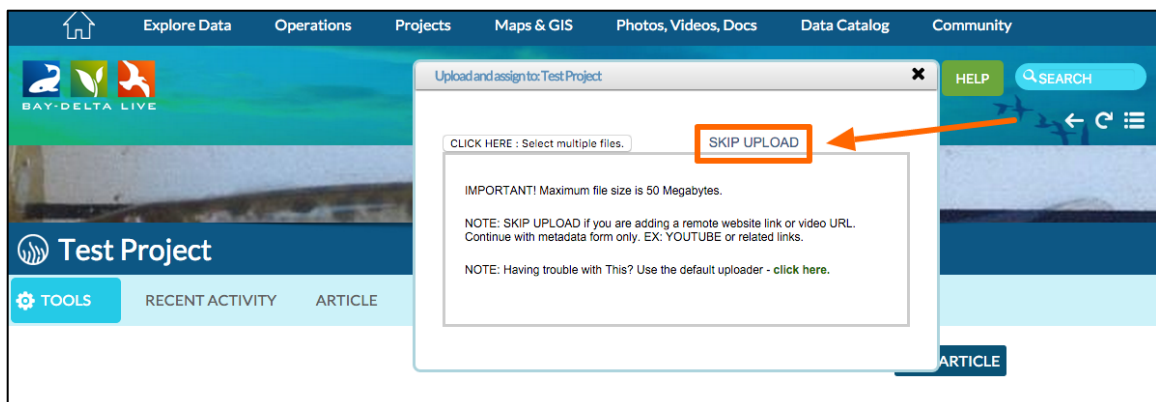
Explore Data Operations Projects Maps & GIS Photos, Videos, Docs Data Catalog Community

BAY-DELTA LIVE

HELP SEARCH

Upload and assign to: Test Project

CLICK HERE : Select multiple files.

SKIP UPLOAD

IMPORTANT! Maximum file size is 50 Megabytes.

NOTE: SKIP UPLOAD if you are adding a remote website link or video URL. Continue with metadata form only. EX: YOUTUBE or related links.

NOTE: Having trouble with This? Use the default uploader - click here.

Test Project

TOOLS RECENT ACTIVITY ARTICLE

ARTICLE